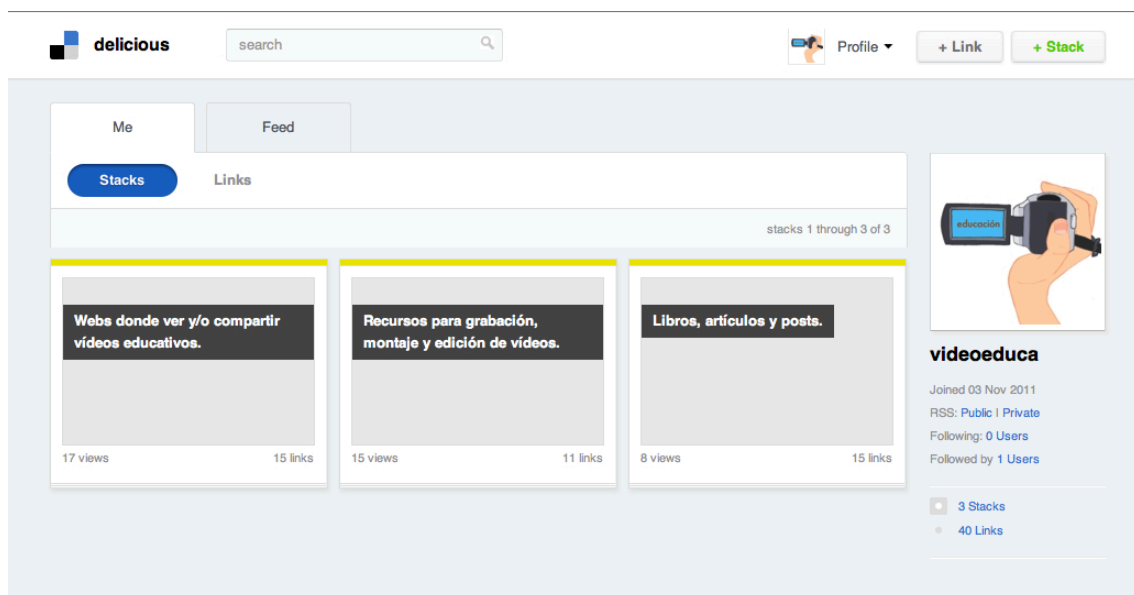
delicious

search

Profile

+ Link

+ Stack

Me

Feed

Stacks

Links

stacks 1 through 3 of 3

Webs donde ver y/o compartir vídeos educativos.

17 views

15 links

Recursos para grabación, montaje y edición de vídeos.

15 views

11 links

Libros, artículos y posts.

8 views

15 links

educación

videoeduca

Joined 03 Nov 2011

RSS: Public | Private

Following: 0 Users

Followed by 1 Users

3 Stacks

40 Links